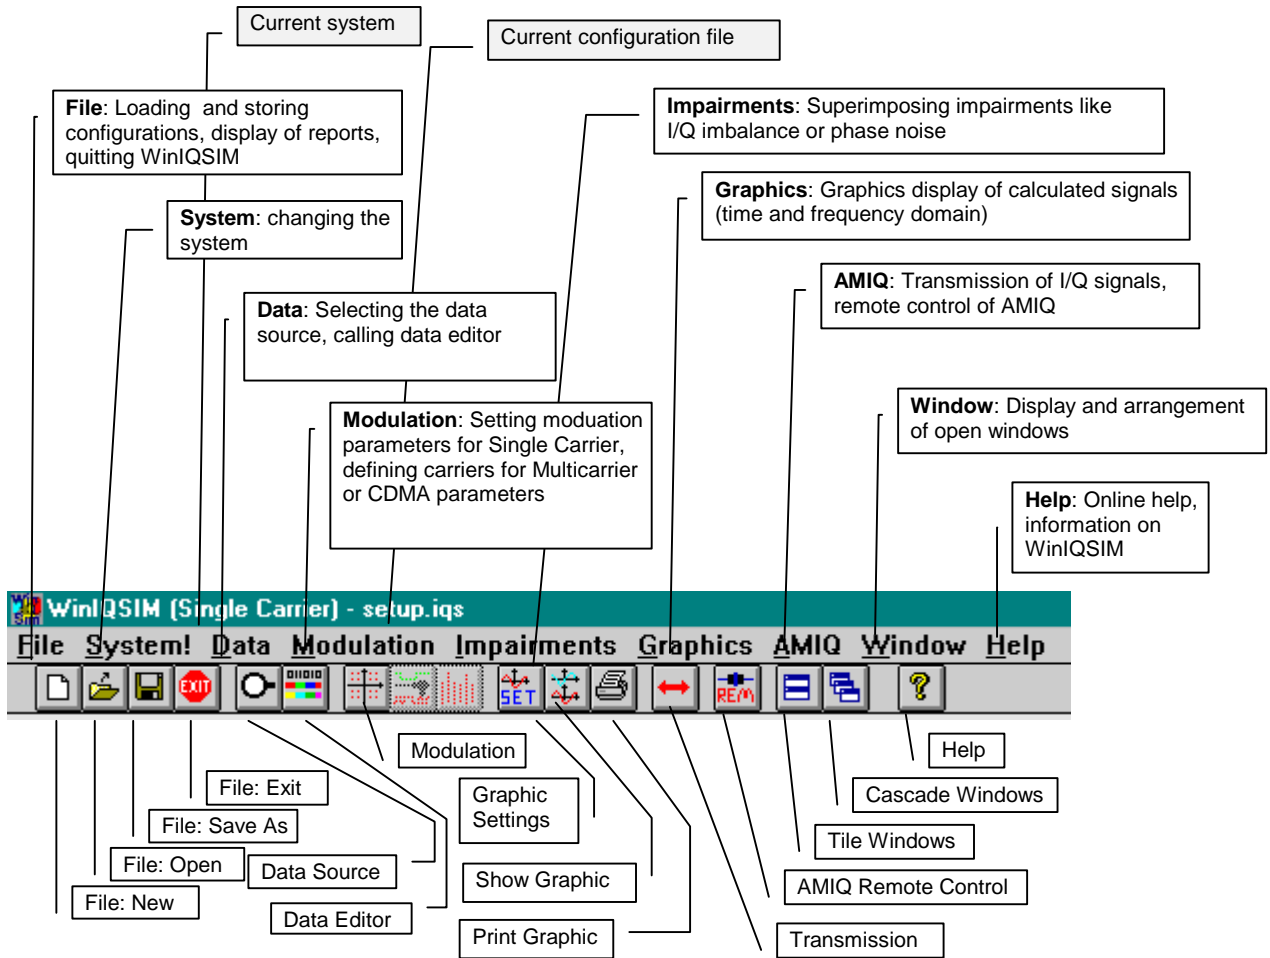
Current system

Current configuration file

**File**: Loading and storing configurations, display of reports, quitting WinIQSIM

**Impairments**: Superimposing impairments like I/Q imbalance or phase noise

**Graphics**: Graphics display of calculated signals (time and frequency domain)

**System**: changing the system

**AMIQ**: Transmission of I/Q signals, remote control of AMIQ

**Data**: Selecting the data source, calling data editor

**Window**: Display and arrangement of open windows

**Modulation**: Setting moduation parameters for Single Carrier, defining carriers for Multicarrier or CDMA parameters

**Help**: Online help, information on WinIQSIM

WinIQSIM (Single Carrier) - setup.iqs

File System! Data Modulation Impairments Graphics AMIQ Window Help

EXIT

SET

REM

Modulation

Help

File: Exit

Graphic Settings

Cascade Windows

File: Save As

Tile Windows

File: Open

Data Source

Show Graphic

AMIQ Remote Control

File: New

Data Editor

Print Graphic

Transmission